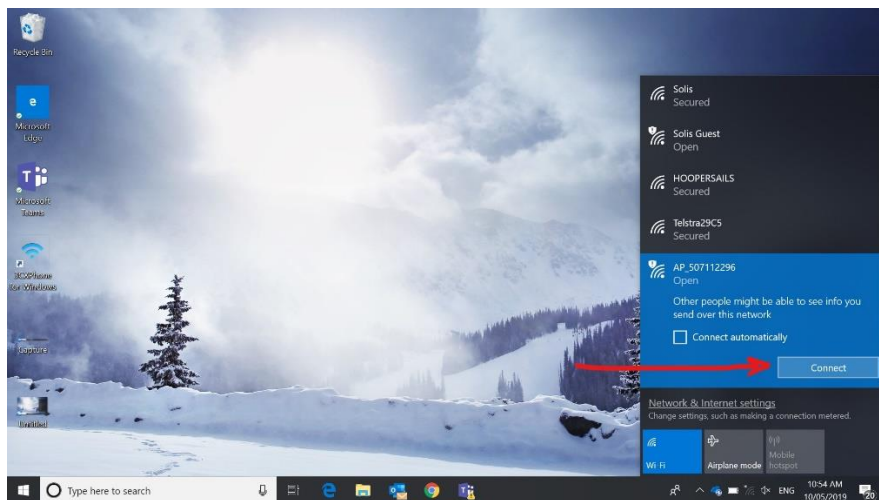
Recycle Bin

Microsoft Edge

Microsoft Teams

3CXPhone for Windows

Capture

Untitled

Solis
Secured

Solis Guest
Open

HOOPERSAILS
Secured

Telstra29C5
Secured

AP_507112296
Open

Other people might be able to see info you send over this network

Connect automatically

Connect

Network & Internet settings
Change settings, such as making a connection metered.

Wi-Fi

Airplane mode

Mobile hotspot

Type here to search

ENG

10:54 AM
10/05/2019

20